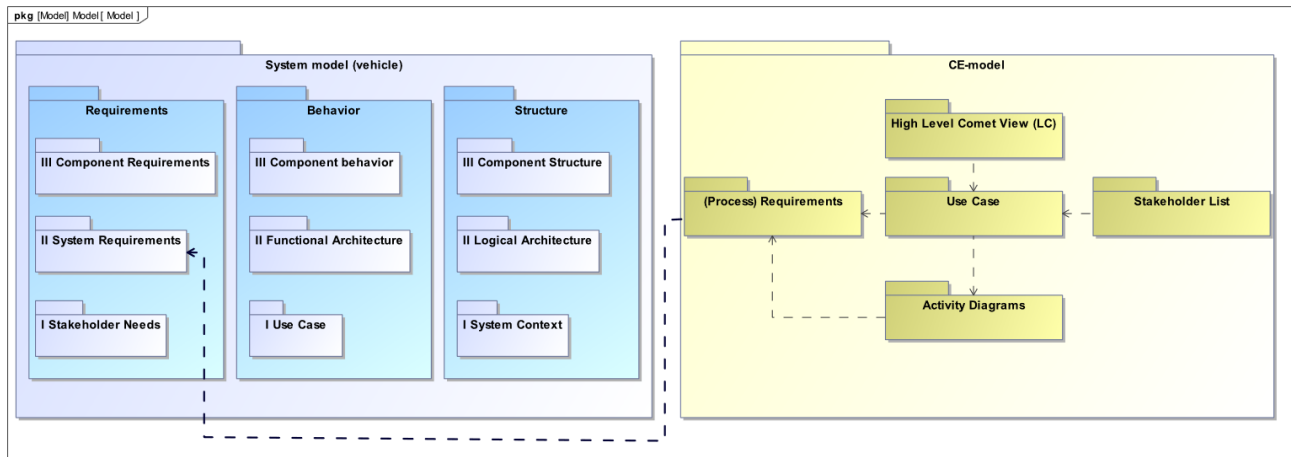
pkg [Model] Model [ Model ]

System model (vehicle)

Requirements

III Component Requirements

II System Requirements

I Stakeholder Needs

Behavior

III Component behavior

II Functional Architecture

I Use Case

Structure

III Component Structure

II Logical Architecture

I System Context

CE-model

High Level Comet View (LC)

(Process) Requirements

Use Case

Stakeholder List

Activity Diagrams